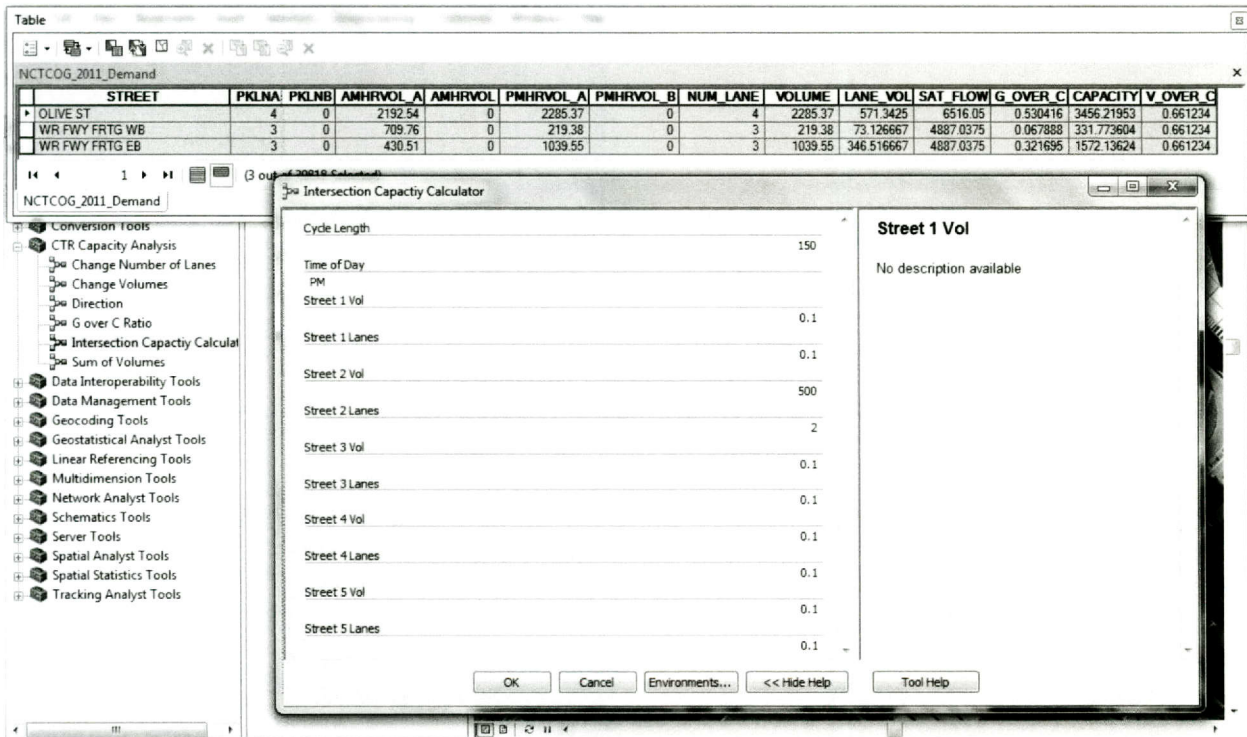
Table

NCTCOG_2011_Demand

| STREET | PKLNA | PKLNB | AMHRVOL_A | AMHRVOL | PMHRVOL_A | PMHRVOL_B | NUM_LANE | VOLUME | LANE_VOL | SAT_FLOW | G_OVER_C | CAPACITY | V_OVER_C |
|---|---|---|---|---|---|---|---|---|---|---|---|---|---|
| OLIVE ST | 4 | 0 | 2192.54 | 0 | 2285.37 | 0 | 4 | 2285.37 | 571.3425 | 6516.05 | 0.530416 | 3456.21953 | 0.661234 |
| WR FWY FRTG WB | 3 | 0 | 709.76 | 0 | 219.38 | 0 | 3 | 219.38 | 73.126667 | 4887.0375 | 0.067888 | 331.773604 | 0.661234 |
| WR FWY FRTG EB | 3 | 0 | 430.51 | 0 | 1039.55 | 0 | 3 | 1039.55 | 346.516667 | 4887.0375 | 0.321695 | 1572.13624 | 0.661234 |

1 (3 out of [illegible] Selected)

NCTCOG_2011_Demand

Conversion Tools
CTR Capacity Analysis
Change Number of Lanes
Change Volumes
Direction
G over C Ratio
Intersection Capactiy Calculat
Sum of Volumes
Data Interoperability Tools
Data Management Tools
Geocoding Tools
Geostatistical Analyst Tools
Linear Referencing Tools
Multidimension Tools
Network Analyst Tools
Schematics Tools
Server Tools
Spatial Analyst Tools
Spatial Statistics Tools
Tracking Analyst Tools

Intersection Capactiy Calculator

Cycle Length
150
Time of Day
PM
Street 1 Vol
0.1
Street 1 Lanes
0.1
Street 2 Vol
500
Street 2 Lanes
2
Street 3 Vol
0.1
Street 3 Lanes
0.1
Street 4 Vol
0.1
Street 4 Lanes
0.1
Street 5 Vol
0.1
Street 5 Lanes
0.1

Street 1 Vol

No description available

OK Cancel Environments... << Hide Help Tool Help